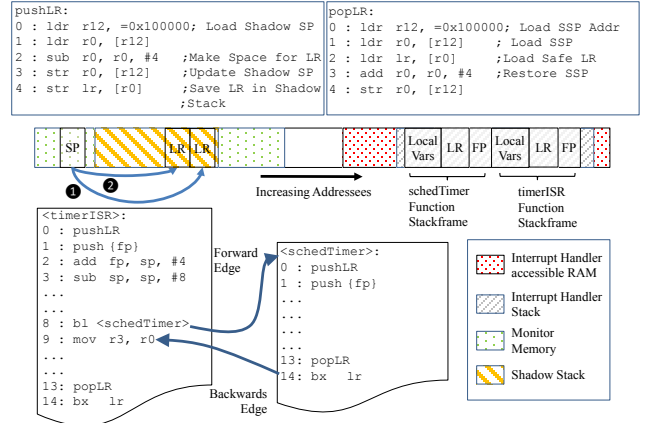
pushLR:
0 : ldr r12, =0x100000; Load Shadow SP
1 : ldr r0, [r12]
2 : sub r0, r0, #4 ;Make Space for LR
3 : str r0, [r12] ;Update Shadow SP
4 : str lr, [r0] ;Save LR in Shadow ;Stack

popLR:
0 : ldr r12, =0x100000; Load SSP Addr
1 : ldr r0, [r12] ; Load SSP
2 : ldr lr, [r0] ;Load Safe LR
3 : add r0, r0, #4 ;Restore SSP
4 : str r0, [r12]

SP LR LR Local Vars LR FP Local Vars LR FP

1 2

Increasing Addressees

schedTimer Function Stackframe

timerISR Function Stackframe

<timerISR>:
0 : pushLR
1 : push {fp}
2 : add fp, sp, #4
3 : sub sp, sp, #8
...
...
8 : bl <schedTimer>
9 : mov r3, r0
...
...
13: popLR
14: bx lr

Forward Edge

<schedTimer>:
0 : pushLR
1 : push {fp}
...
...
...
13: popLR
14: bx lr

Backwards Edge

Interrupt Handler accessible RAM

Interrupt Handler Stack

Monitor Memory

Shadow Stack